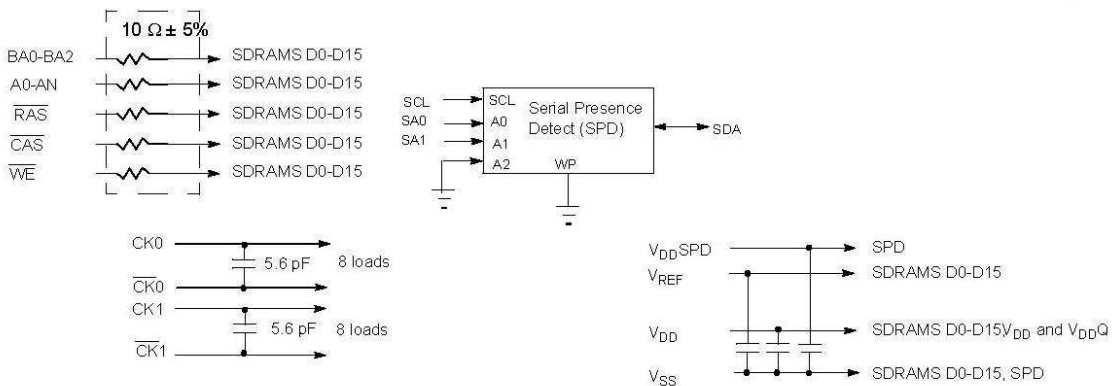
$10\ \Omega \pm 5\%$

BA0-BA2 SDRAMS D0-D15
A0-AN SDRAMS D0-D15
$\overline{RAS}$ SDRAMS D0-D15
$\overline{CAS}$ SDRAMS D0-D15
$\overline{WE}$ SDRAMS D0-D15

SCL
SA0
SA1
SCL
A0
A1
A2
Serial Presence Detect (SPD)
WP
SDA

CK0
5.6 pF 8 loads
$\overline{CK0}$
CK1
5.6 pF 8 loads
$\overline{CK1}$

$V_{DD}$SPD SPD
$V_{REF}$ SDRAMS D0-D15
$V_{DD}$ SDRAMS D0-D15,$V_{DD}$ and $V_{DD}Q$
$V_{SS}$ SDRAMS D0-D15, SPD